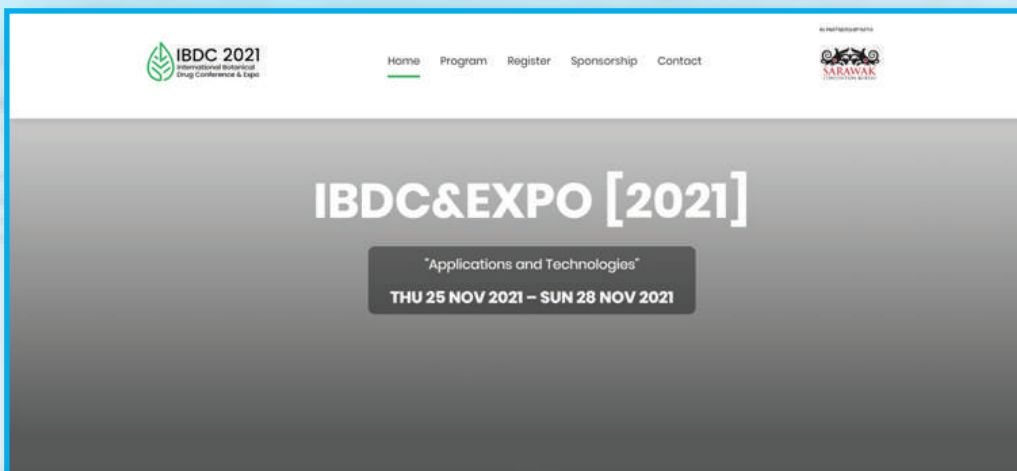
IBDC 2021
International Botanical Drug Conference & Expo

Home Program Register Sponsorship Contact

In Partnership With
SARAWAK
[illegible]

IBDC&EXPO [2021]

"Applications and Technologies"
THU 25 NOV 2021 – SUN 28 NOV 2021